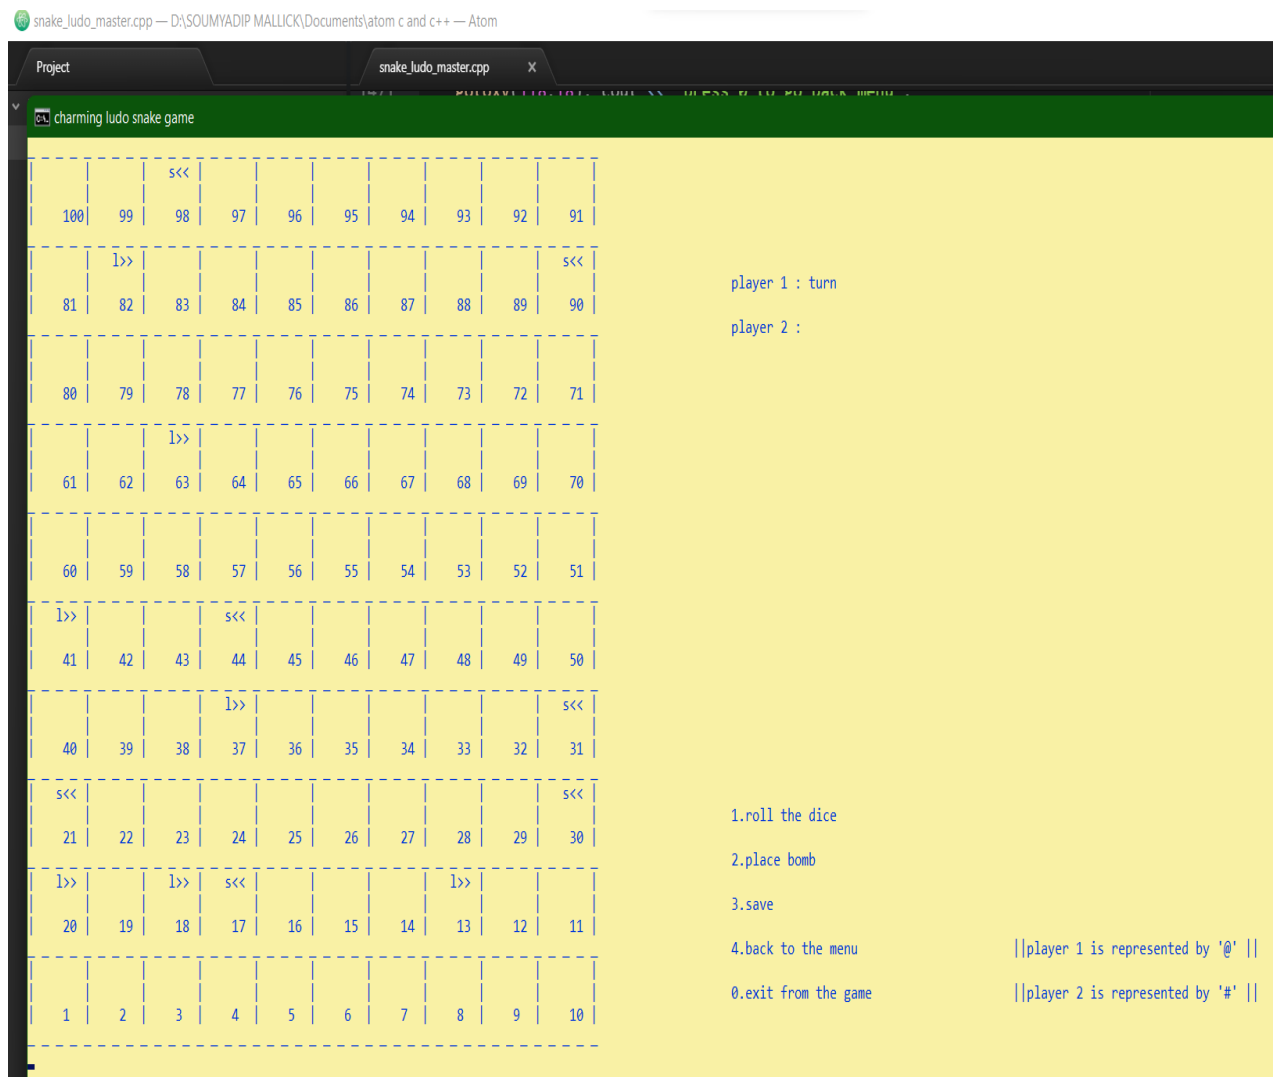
snake_ludo_master.cpp — D:\SOUMYADIP MALLICK\Documents\atom c and c++ — Atom

Project

snake_ludo_master.cpp ×

charming ludo snake game

|  |  | s<< |  |  |  |  |  |  |  |
|---|---|---|---|---|---|---|---|---|---|
| 100 | 99 | 98 | 97 | 96 | 95 | 94 | 93 | 92 | 91 |
|  | l>> |  |  |  |  |  |  |  | s<< |
| 81 | 82 | 83 | 84 | 85 | 86 | 87 | 88 | 89 | 90 |
| 80 | 79 | 78 | 77 | 76 | 75 | 74 | 73 | 72 | 71 |
|  |  | l>> |  |  |  |  |  |  |  |
| 61 | 62 | 63 | 64 | 65 | 66 | 67 | 68 | 69 | 70 |
| 60 | 59 | 58 | 57 | 56 | 55 | 54 | 53 | 52 | 51 |
| l>> |  |  | s<< |  |  |  |  |  |  |
| 41 | 42 | 43 | 44 | 45 | 46 | 47 | 48 | 49 | 50 |
|  |  |  | l>> |  |  |  |  |  | s<< |
| 40 | 39 | 38 | 37 | 36 | 35 | 34 | 33 | 32 | 31 |
| s<< |  |  |  |  |  |  |  |  | s<< |
| 21 | 22 | 23 | 24 | 25 | 26 | 27 | 28 | 29 | 30 |
| l>> |  | l>> | s<< |  |  |  | l>> |  |  |
| 20 | 19 | 18 | 17 | 16 | 15 | 14 | 13 | 12 | 11 |
| 1 | 2 | 3 | 4 | 5 | 6 | 7 | 8 | 9 | 10 |

player 1 : turn

player 2 :

1.roll the dice

2.place bomb

3.save

4.back to the menu

0.exit from the game

||player 1 is represented by '@' ||

||player 2 is represented by '#' ||